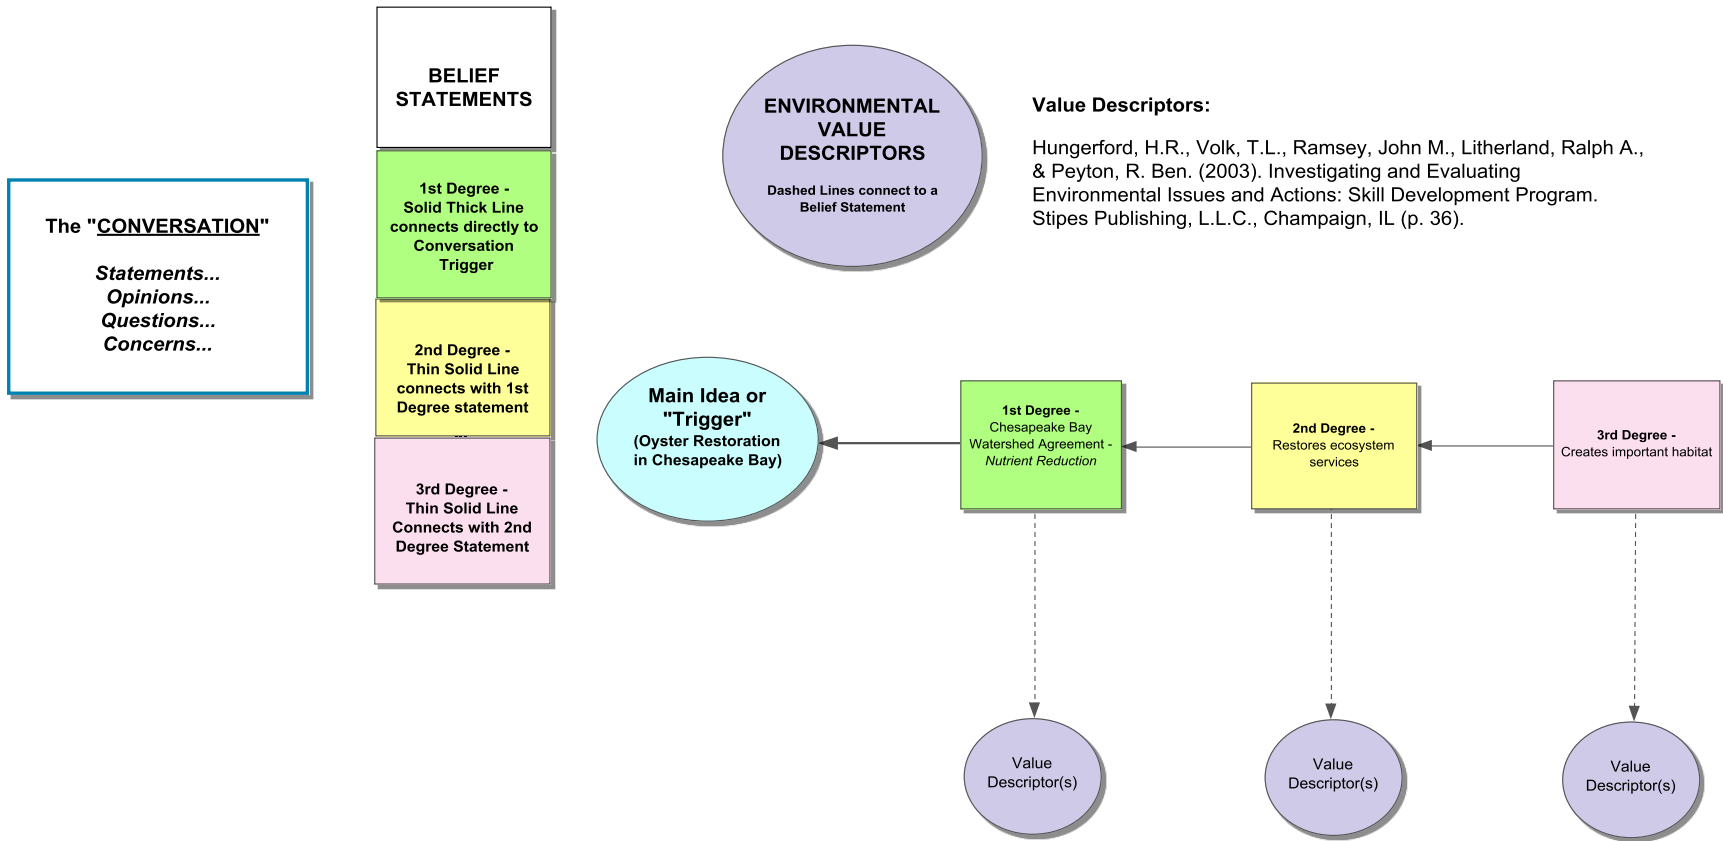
The "CONVERSATION"

Statements...
Opinions...
Questions...
Concerns...

BELIEF STATEMENTS

1st Degree - Solid Thick Line connects directly to Conversation Trigger

2nd Degree - Thin Solid Line connects with 1st Degree statement

3rd Degree - Thin Solid Line Connects with 2nd Degree Statement

ENVIRONMENTAL VALUE DESCRIPTORS

Dashed Lines connect to a Belief Statement

Value Descriptors:

Hungerford, H.R., Volk, T.L., Ramsey, John M., Litherland, Ralph A., & Peyton, R. Ben. (2003). Investigating and Evaluating Environmental Issues and Actions: Skill Development Program. Stipes Publishing, L.L.C., Champaign, IL (p. 36).

Main Idea or "Trigger"
(Oyster Restoration in Chesapeake Bay)

1st Degree - Chesapeake Bay Watershed Agreement - Nutrient Reduction

2nd Degree - Restores ecosystem services

3rd Degree - Creates important habitat

Value Descriptor(s)

Value Descriptor(s)

Value Descriptor(s)